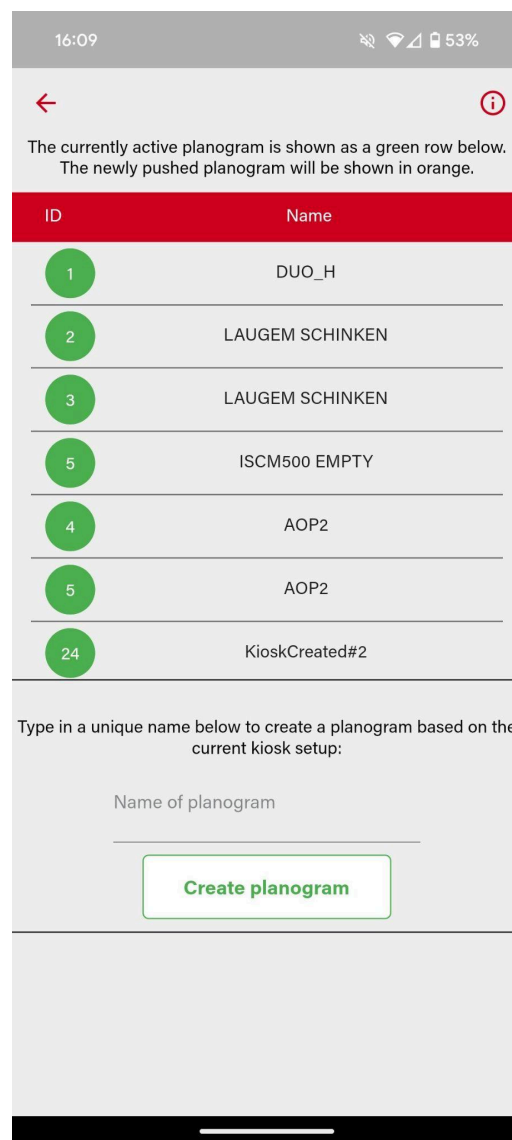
16:09 53%

The currently active planogram is shown as a green row below. The newly pushed planogram will be shown in orange.

| ID | Name |
|---|---|
| 1 | DUO_H |
| 2 | LAUGEM SCHINKEN |
| 3 | LAUGEM SCHINKEN |
| 5 | ISCM500 EMPTY |
| 4 | AOP2 |
| 5 | AOP2 |
| 24 | KioskCreated#2 |

Type in a unique name below to create a planogram based on the current kiosk setup:

Name of planogram

Create planogram